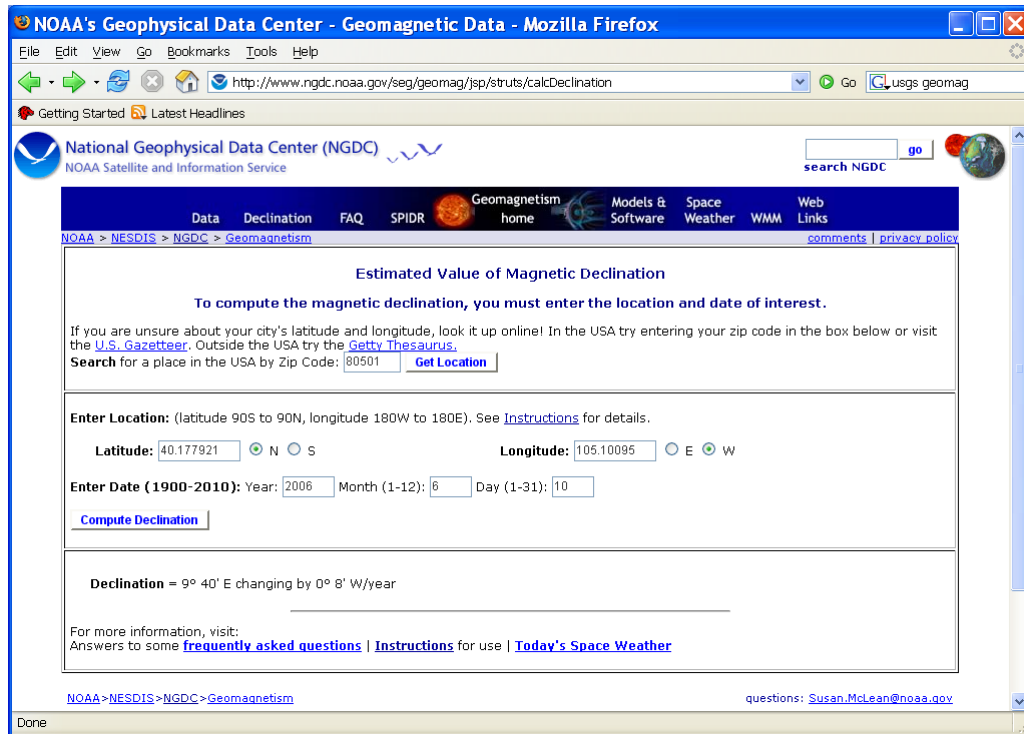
NOAA's Geophysical Data Center - Geomagnetic Data - Mozilla Firefox

File Edit View Go Bookmarks Tools Help

http://www.ngdc.noaa.gov/seg/geomag/jsp/struts/calcDeclination

Go

usgs geomag

Getting Started Latest Headlines

National Geophysical Data Center (NGDC)
NOAA Satellite and Information Service

go
search NGDC

Data Declination FAQ SPIDR Geomagnetism home Models & Software Space Weather WMM Web Links

NOAA > NESDIS > NGDC > Geomagnetism

comments | privacy policy

Estimated Value of Magnetic Declination

To compute the magnetic declination, you must enter the location and date of interest.

If you are unsure about your city's latitude and longitude, look it up online! In the USA try entering your zip code in the box below or visit the U.S. Gazetteer. Outside the USA try the Getty Thesaurus.
Search for a place in the USA by Zip Code: 80501 Get Location

Enter Location: (latitude 90S to 90N, longitude 180W to 180E). See Instructions for details.

Latitude: 40.177921 N S

Longitude: 105.10095 E W

Enter Date (1900-2010): Year: 2006 Month (1-12): 6 Day (1-31): 10

Compute Declination

Declination = 9° 40' E changing by 0° 8' W/year

For more information, visit:
Answers to some frequently asked questions | Instructions for use | Today's Space Weather

NOAA>NESDIS>NGDC>Geomagnetism

questions: Susan.McLean@noaa.gov

Done